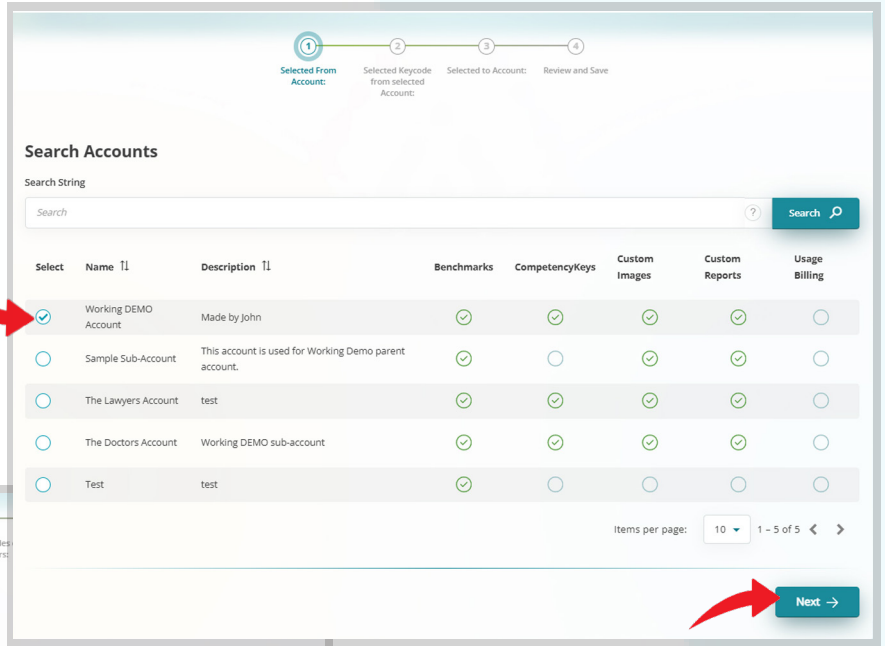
1 Selected From Account:
2 Selected Keycode from selected Account:
3 Selected to Account:
4 Review and Save

Search Accounts

Search String

Search ? Search

| Select | Name | Description | Benchmarks | CompetencyKeys | Custom Images | Custom Reports | Usage Billing |
|---|---|---|---|---|---|---|---|
| | Working DEMO Account | Made by John | | | | | |
| | Sample Sub-Account | This account is used for Working Demo parent account. | | | | | |
| | The Lawyers Account | test | | | | | |
| | The Doctors Account | Working DEMO sub-account | | | | | |
| | Test | test | | | | | |

Items per page: 10 1 – 5 of 5

Next